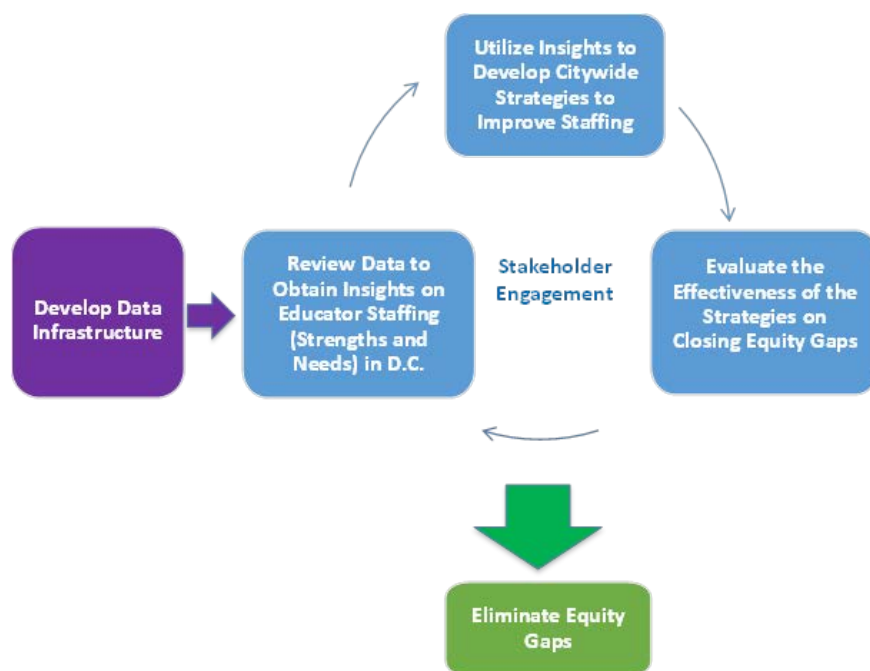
Utilize Insights to Develop Citywide Strategies to Improve Staffing

Develop Data Infrastructure

Review Data to Obtain Insights on Educator Staffing (Strengths and Needs) in D.C.

Stakeholder Engagement

Evaluate the Effectiveness of the Strategies on Closing Equity Gaps

Eliminate Equity Gaps